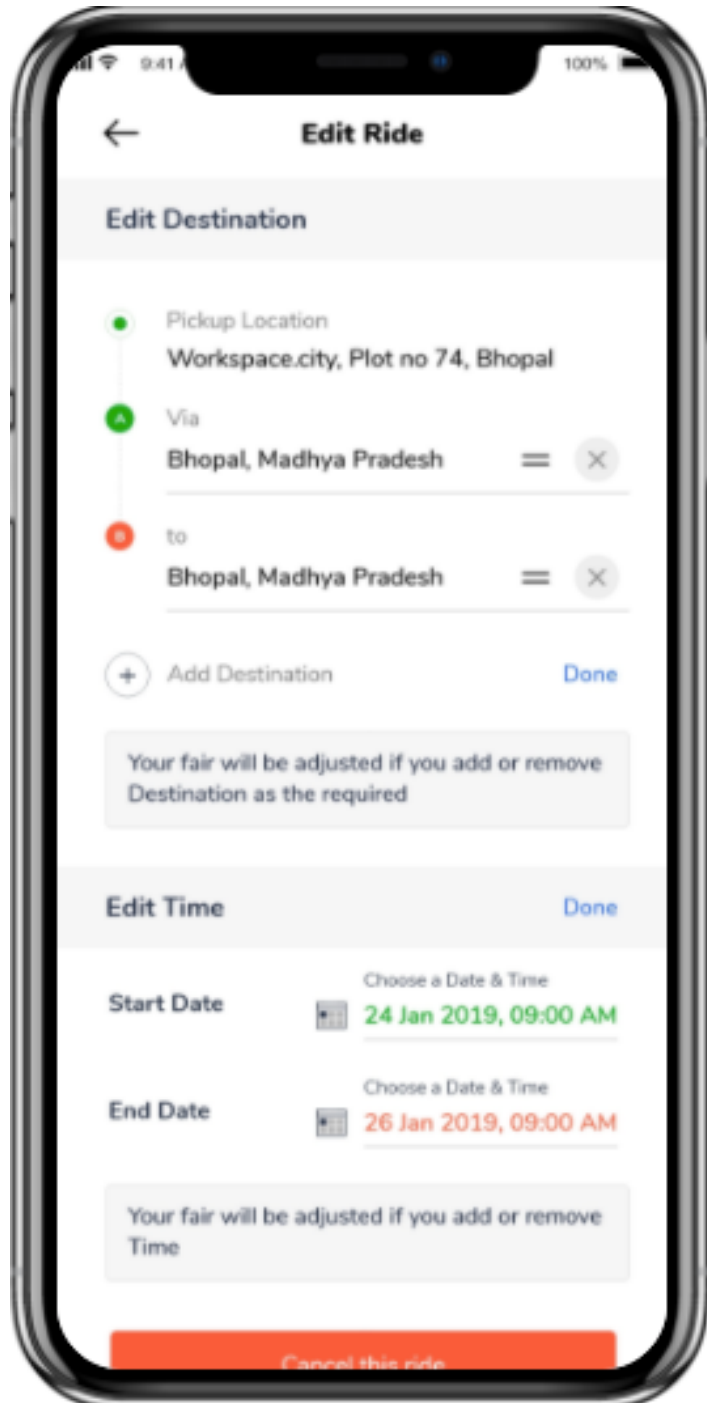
9:41 A

100%

Edit Ride

Edit Destination

Pickup Location
Workspace.city, Plot no 74, Bhopal

A
Via
Bhopal, Madhya Pradesh

B
to
Bhopal, Madhya Pradesh

Add Destination

Done

Your fair will be adjusted if you add or remove Destination as the required

Edit Time

Done

Start Date

Choose a Date & Time
24 Jan 2019, 09:00 AM

End Date

Choose a Date & Time
26 Jan 2019, 09:00 AM

Your fair will be adjusted if you add or remove Time

Cancel this ride